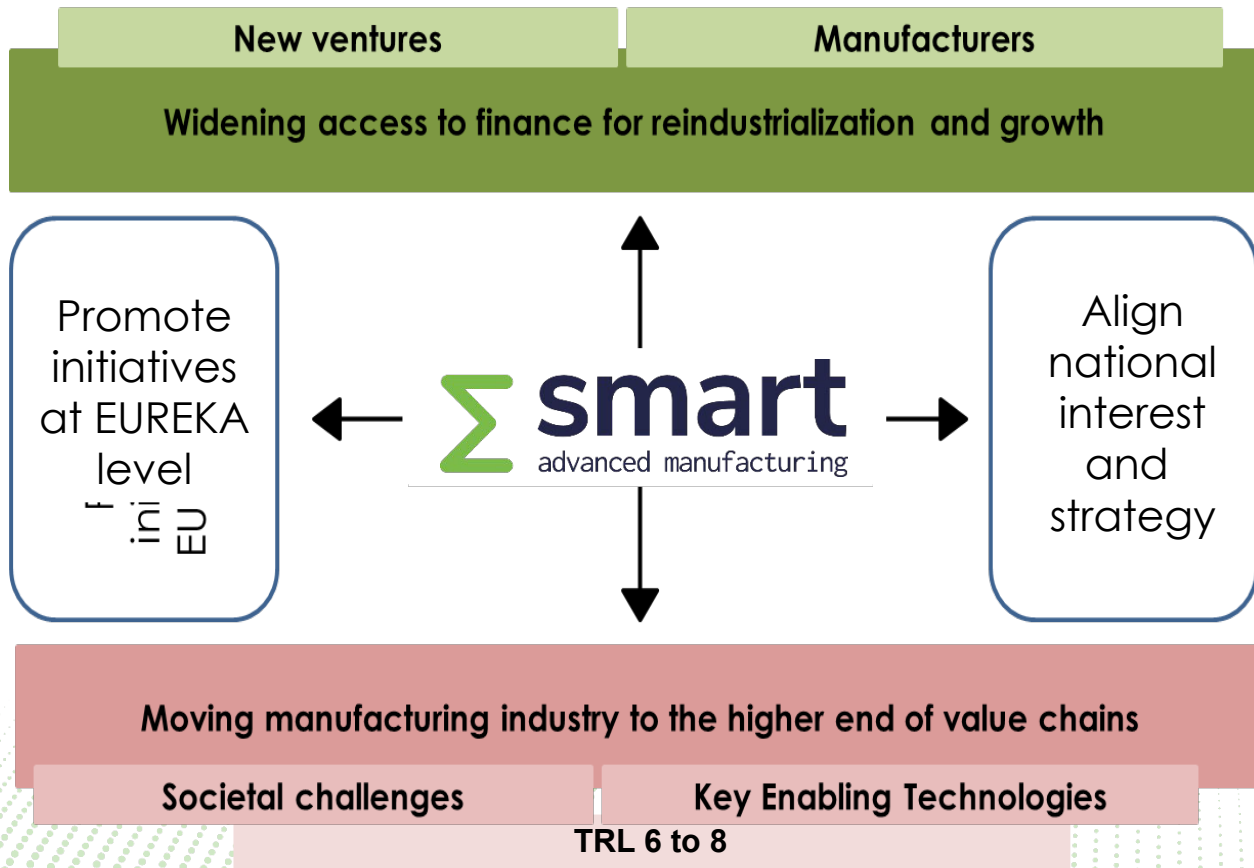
New ventures

Manufacturers

Widening access to finance for reindustrialization and growth

Promote initiatives at EUREKA level

f ini EU

Σ smart advanced manufacturing

Align national interest and strategy

Moving manufacturing industry to the higher end of value chains

Societal challenges

Key Enabling Technologies

TRL 6 to 8